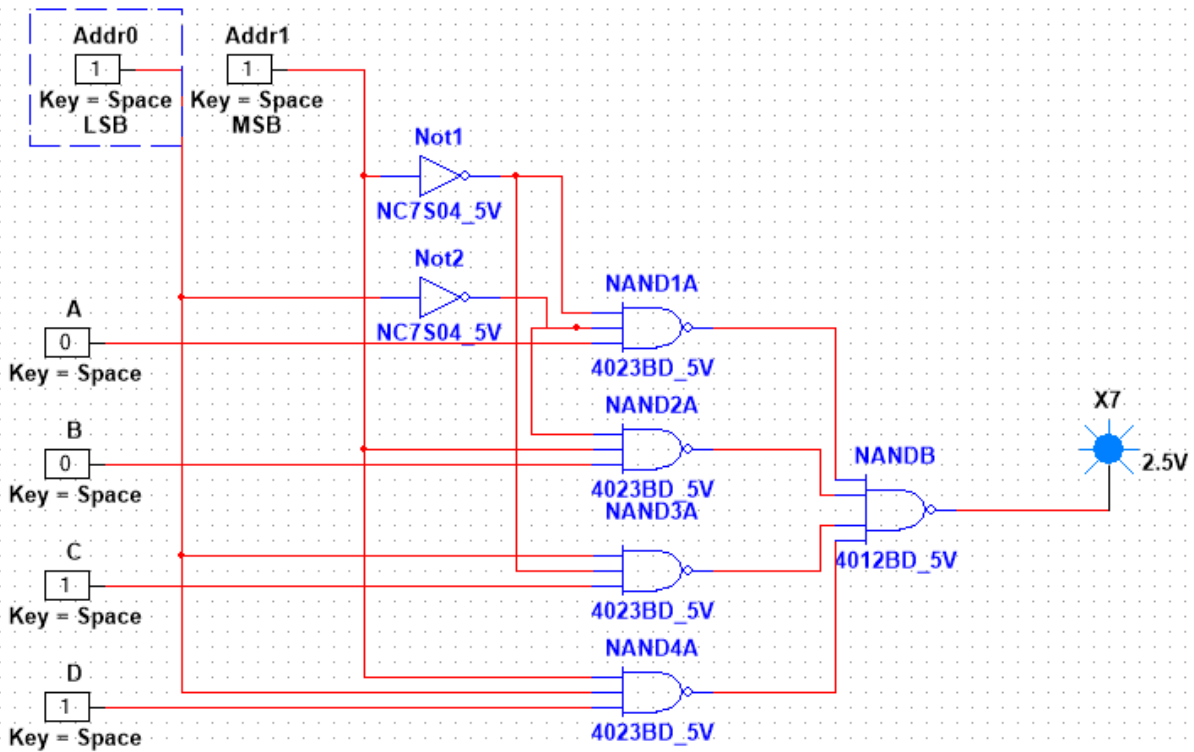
Addr0
1
Key = Space
LSB

Addr1
1
Key = Space
MSB

Not1
NC7S04_5V

Not2
NC7S04_5V

NAND1A
4023BD_5V

NAND2A
4023BD_5V

NAND3A
4023BD_5V

NAND4A
4023BD_5V

NANDB
4012BD_5V

X7
2.5V

A
0
Key = Space

B
0
Key = Space

C
1
Key = Space

D
1
Key = Space